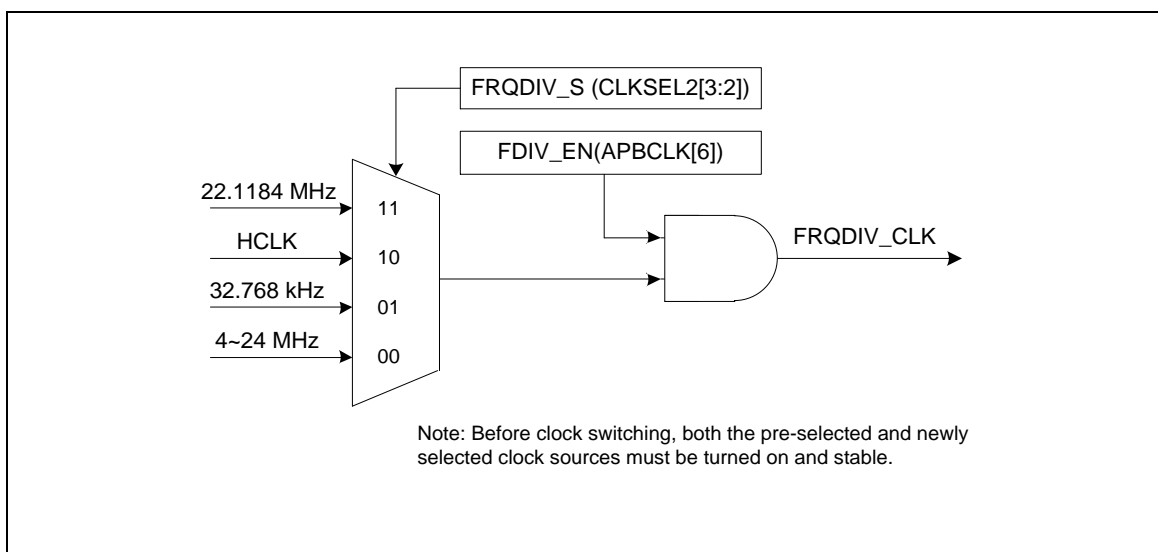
FRQDIV_S (CLKSEL2[3:2])

FDIV_EN(APBCLK[6])

22.1184 MHz
11

HCLK
10

32.768 kHz
01

4~24 MHz
00

FRQDIV_CLK

Note: Before clock switching, both the pre-selected and newly selected clock sources must be turned on and stable.